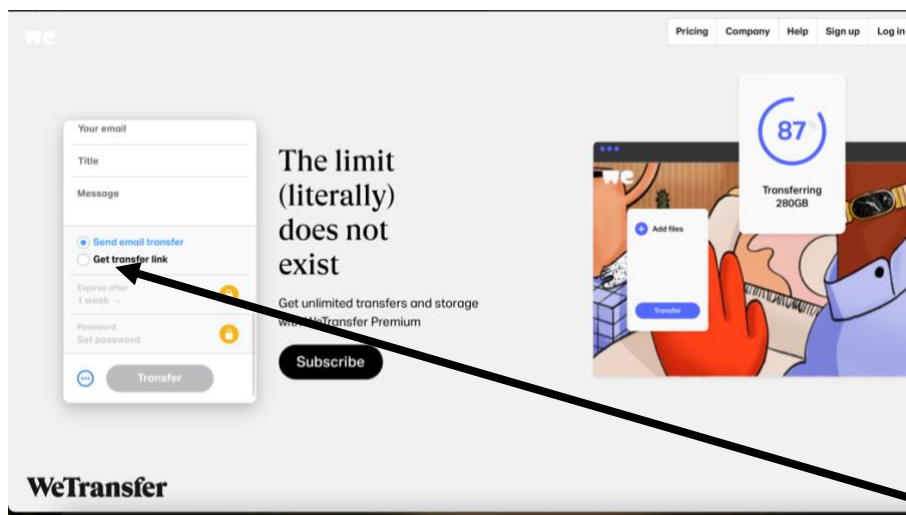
we

Pricing Company Help Sign up Log in

Your email

Title

Message

Send email transfer
Get transfer link

Expires after
1 week

Password
Set password

Transfer

The limit (literally) does not exist

Get unlimited transfers and storage with WeTransfer Premium

Subscribe

87

Transferring
280GB

we

Add files

Transfer

WeTransfer